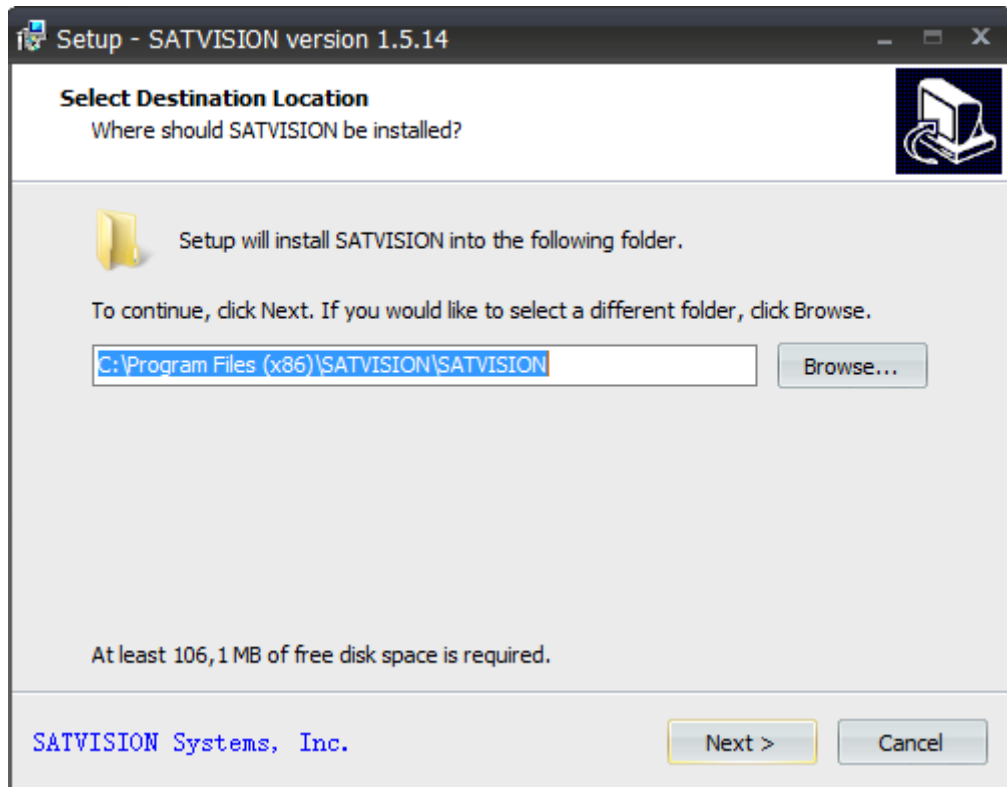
Setup - SATVISION version 1.5.14

Select Destination Location
Where should SATVISION be installed?

Setup will install SATVISION into the following folder.

To continue, click Next. If you would like to select a different folder, click Browse.

C:\Program Files (x86)\SATVISION\SATVISION

Browse...

At least 106,1 MB of free disk space is required.

SATVISION Systems, Inc.

Next >

Cancel